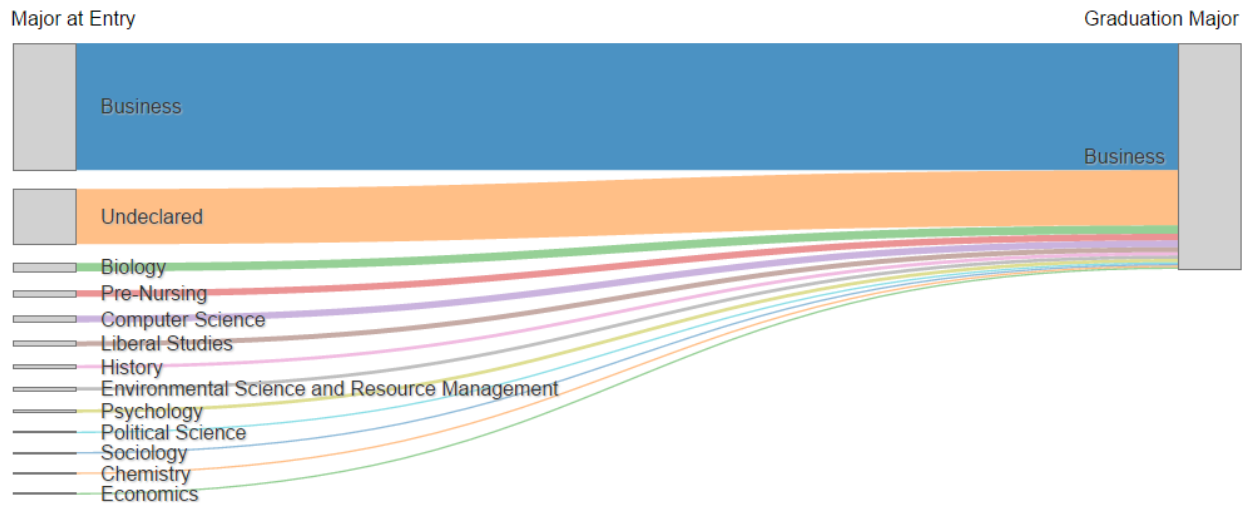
Major at Entry

Graduation Major

Business

Undeclared

Biology

Pre-Nursing

Computer Science

Liberal Studies

History

Environmental Science and Resource Management

Psychology

Political Science

Sociology

Chemistry

Economics

Business